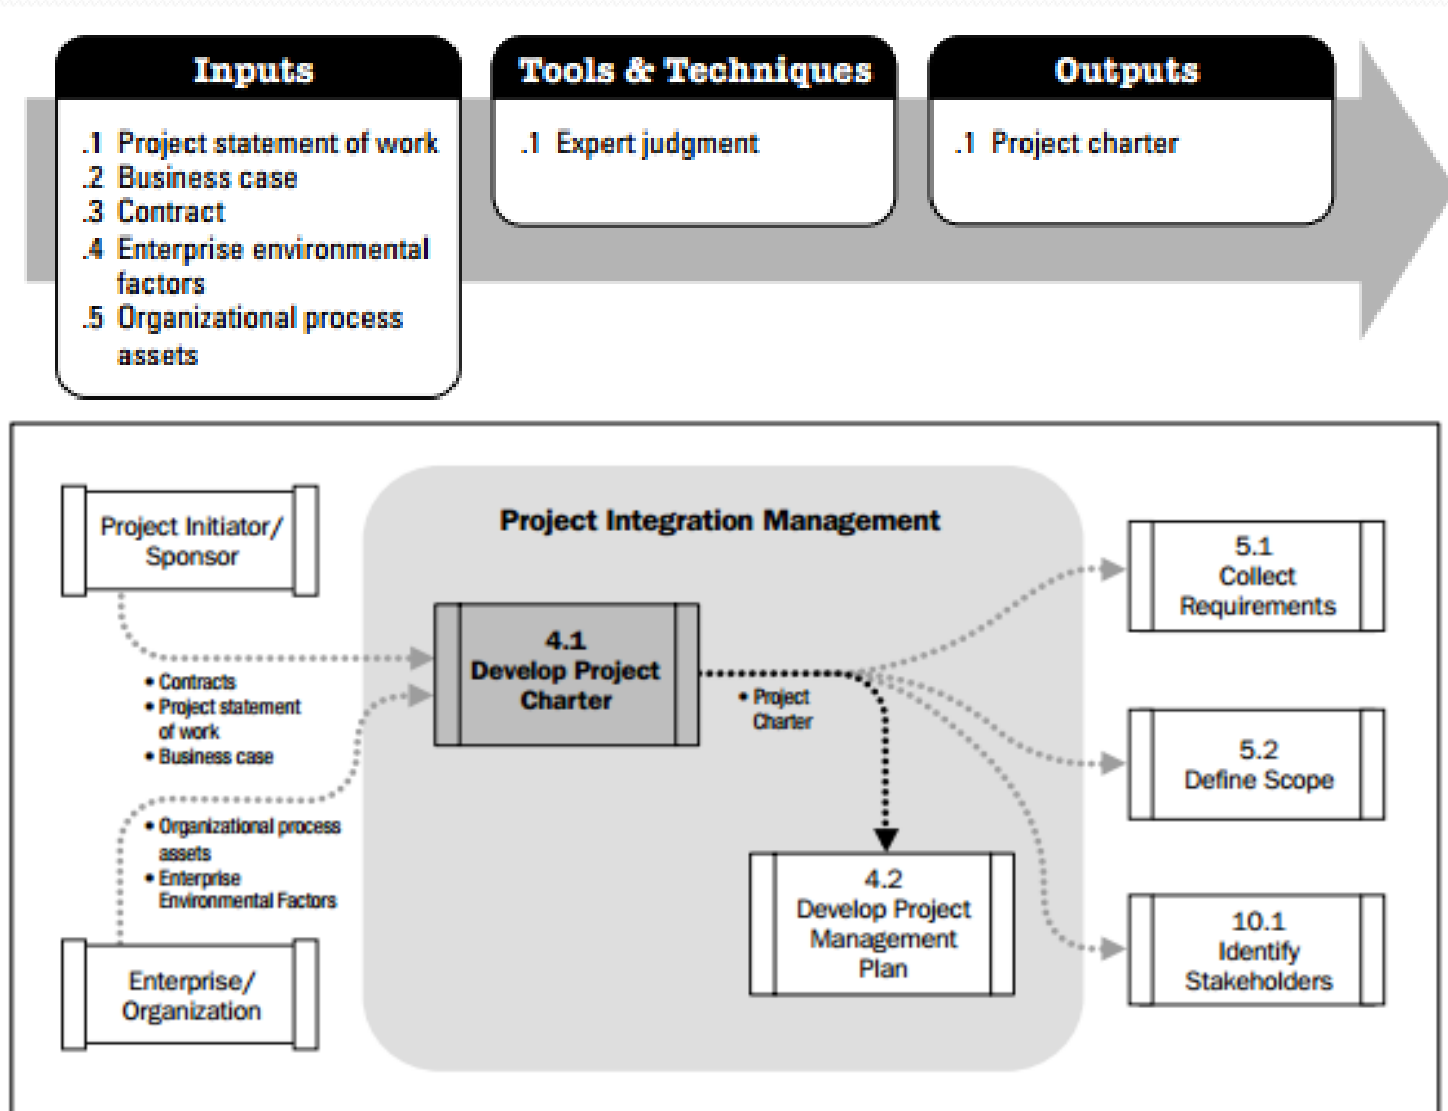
Inputs

.1 Project statement of work
.2 Business case
.3 Contract
.4 Enterprise environmental factors
.5 Organizational process assets

Tools & Techniques

.1 Expert judgment

Outputs

.1 Project charter

Project Initiator/ Sponsor

• Contracts
• Project statement of work
• Business case

• Organizational process assets
• Enterprise Environmental Factors

Enterprise/ Organization

Project Integration Management

4.1 Develop Project Charter

• Project Charter

4.2 Develop Project Management Plan

5.1 Collect Requirements

5.2 Define Scope

10.1 Identify Stakeholders